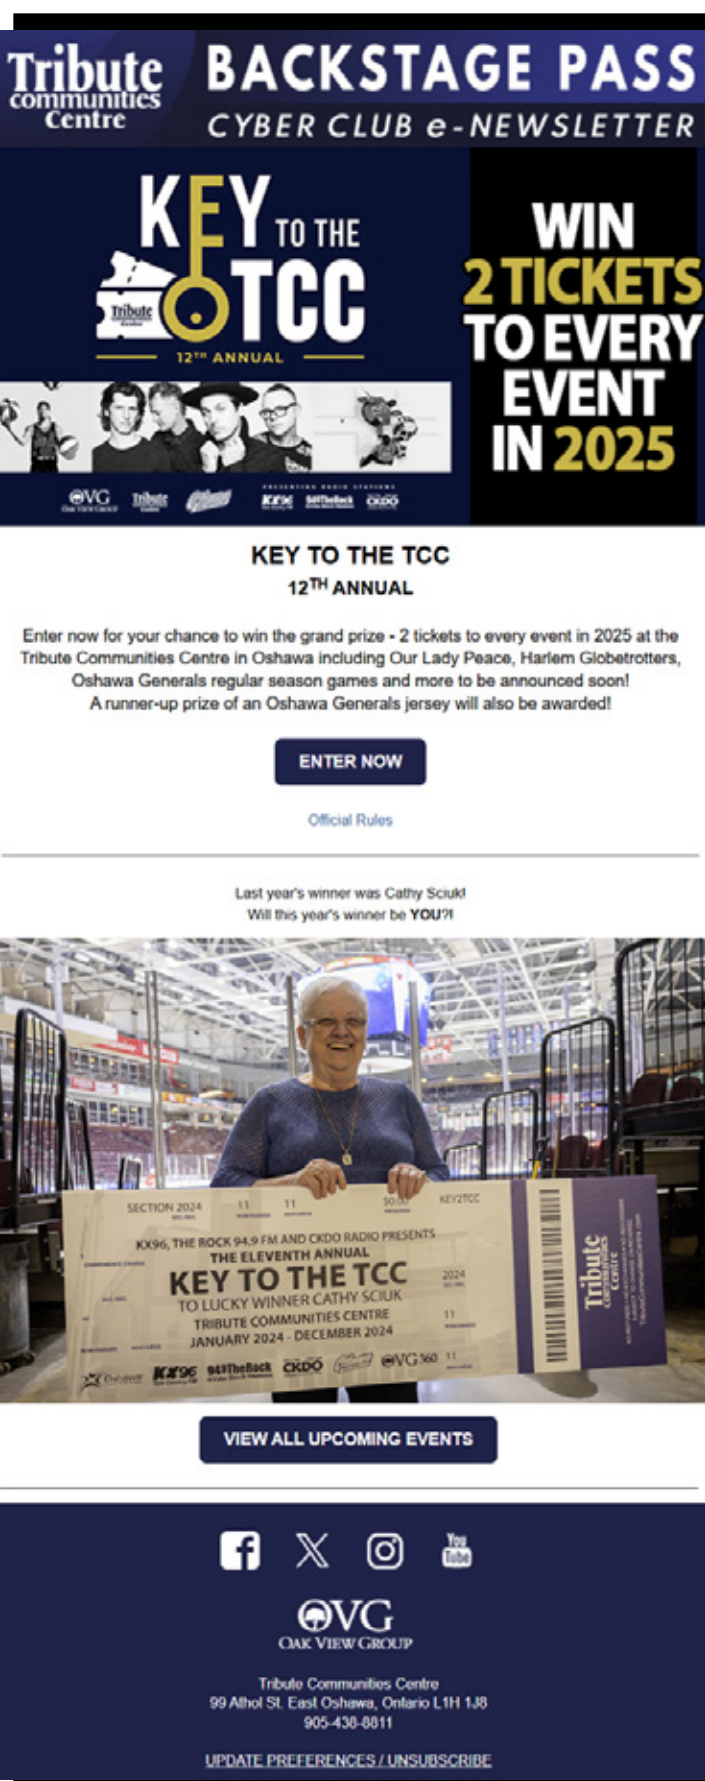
Tribute communities Centre

BACKSTAGE PASS

CYBER CLUB e-NEWSLETTER

KEY TO THE TCC

Tribute

12TH ANNUAL

WIN 2 TICKETS TO EVERY EVENT IN 2025

PRESENTING RADIO STATIONS

OVG Tribute Generals KX96 94.9TheRock CKDO

KEY TO THE TCC

$12^{TH}$ ANNUAL

Enter now for your chance to win the grand prize - 2 tickets to every event in 2025 at the Tribute Communities Centre in Oshawa including Our Lady Peace, Harlem Globetrotters, Oshawa Generals regular season games and more to be announced soon!
A runner-up prize of an Oshawa Generals jersey will also be awarded!

ENTER NOW

Official Rules

Last year's winner was Cathy Sciuk!
Will this year's winner be YOU?!

SECTION 2024 11 11 $0.00 KEY2TCC

KX96, THE ROCK 94.9 FM AND CKDO RADIO PRESENTS
THE ELEVENTH ANNUAL
KEY TO THE TCC
TO LUCKY WINNER CATHY SCIUK
TRIBUTE COMMUNITIES CENTRE
JANUARY 2024 - DECEMBER 2024

2024 11 11

KX96 94.9TheRock CKDO OVG 360

Tribute Communities Centre

VIEW ALL UPCOMING EVENTS

OVG
OAK VIEW GROUP

Tribute Communities Centre
99 Athol St. East Oshawa, Ontario L1H 1J8
905-438-8811

UPDATE PREFERENCES / UNSUBSCRIBE